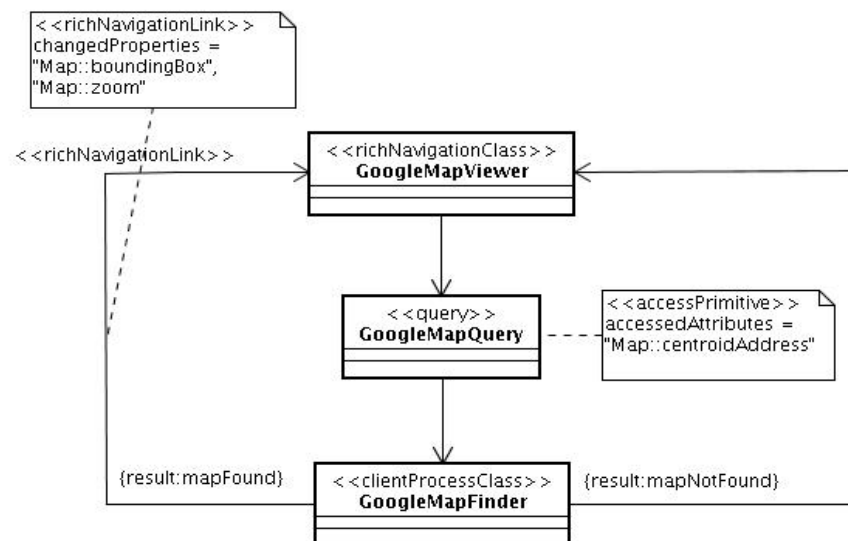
<<richNavigationLink>>
changedProperties =
"Map::boundingBox",
"Map::zoom"

<<richNavigationLink>>

<<richNavigationClass>>
GoogleMapViewer

<<query>>
GoogleMapQuery

<<accessPrimitive>>
accessedAttributes =
"Map::centroidAddress"

{result:mapFound}

<<clientProcessClass>>
GoogleMapFinder

{result:mapNotFound}